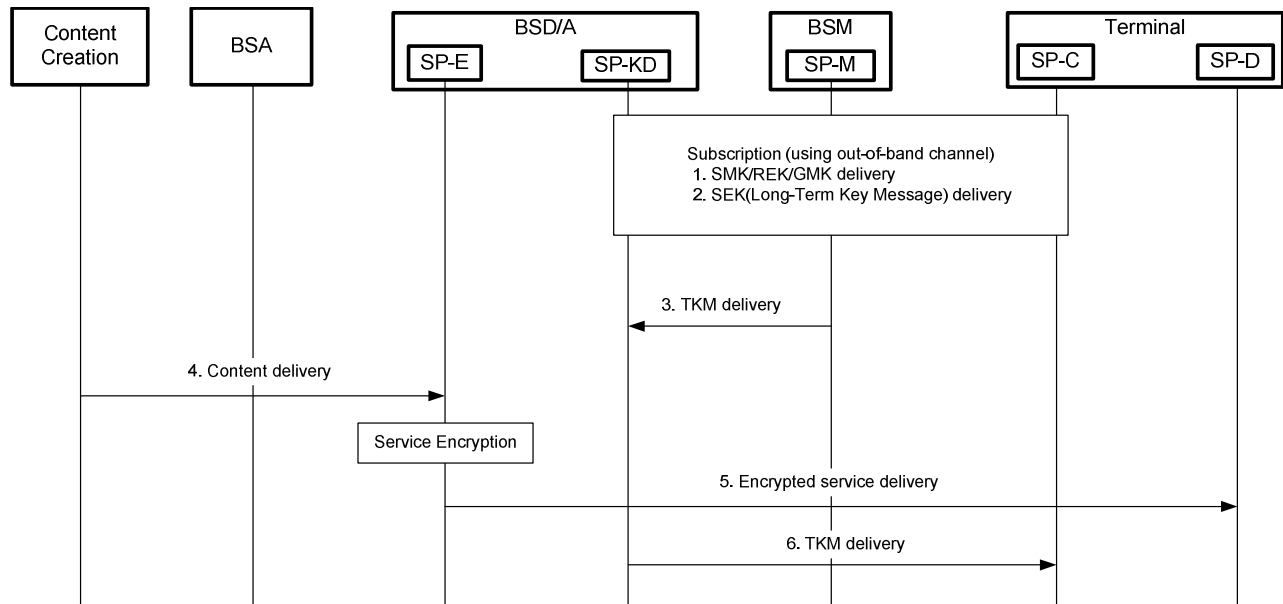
Content Creation

BSA

BSD/A

SP-E

SP-KD

BSM

SP-M

Terminal

SP-C

SP-D

Subscription (using out-of-band channel)
1. SMK/REK/GMK delivery
2. SEK(Long-Term Key Message) delivery

3. TKM delivery

4. Content delivery

Service Encryption

5. Encrypted service delivery

6. TKM delivery